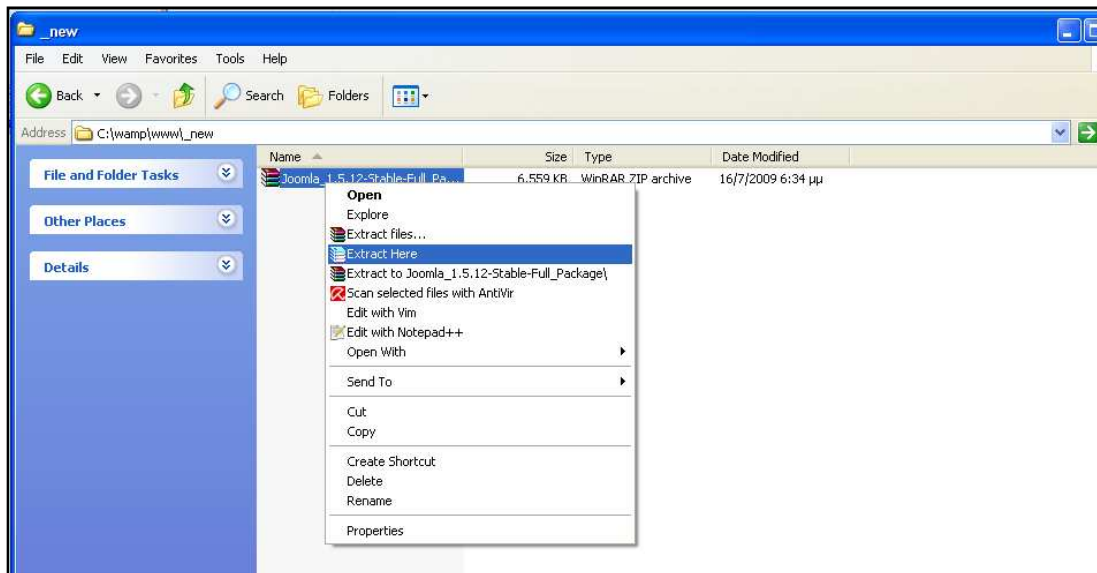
_new

File Edit View Favorites Tools Help

Back Search Folders

Address C:\wamp\www\_new

File and Folder Tasks

Other Places

Details

| Name | Size | Type | Date Modified |
|---|---|---|---|
| Joomla_1.5.12-Stable-Full_Pa... | 6.559 KB | WinRAR ZIP archive | 16/7/2009 6:34 μμ |

Open
Explore
Extract files...
Extract Here
Extract to Joomla_1.5.12-Stable-Full_Package\
Scan selected files with AntiVir
Edit with Vim
Edit with Notepad++
Open With

Send To

Cut
Copy

Create Shortcut
Delete
Rename

Properties